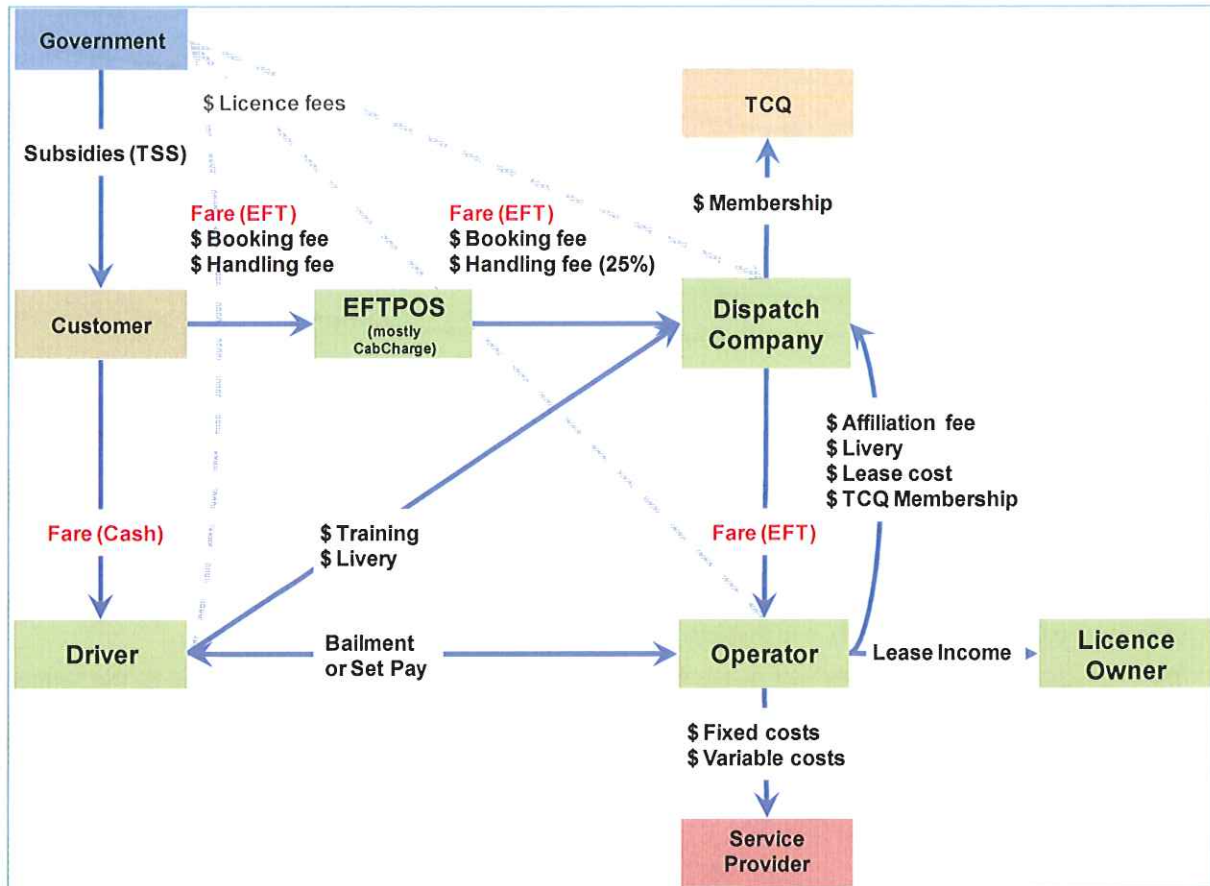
Government

$ Licence fees

TCQ

Subsidies (TSS)

$ Membership

Fare (EFT)
$ Booking fee
$ Handling fee

Fare (EFT)
$ Booking fee
$ Handling fee (25%)

Customer

EFTPOS
(mostly CabCharge)

Dispatch Company

$ Affiliation fee
$ Livery
$ Lease cost
$ TCQ Membership

Fare (Cash)

$ Training
$ Livery

Fare (EFT)

Driver

Bailment or Set Pay

Operator

Lease Income

Licence Owner

$ Fixed costs
$ Variable costs

Service Provider